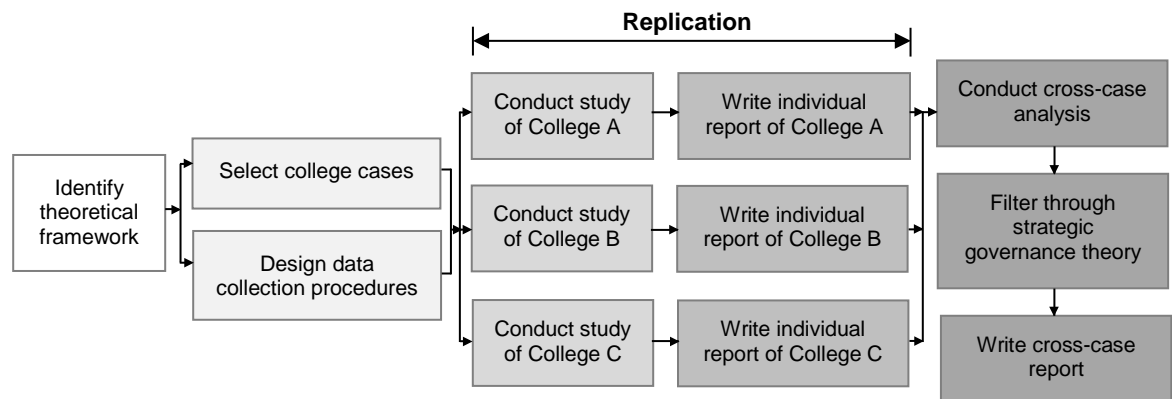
Replication

Identify theoretical framework

Select college cases

Design data collection procedures

Conduct study of College A

Write individual report of College A

Conduct study of College B

Write individual report of College B

Conduct study of College C

Write individual report of College C

Conduct cross-case analysis

Filter through strategic governance theory

Write cross-case report